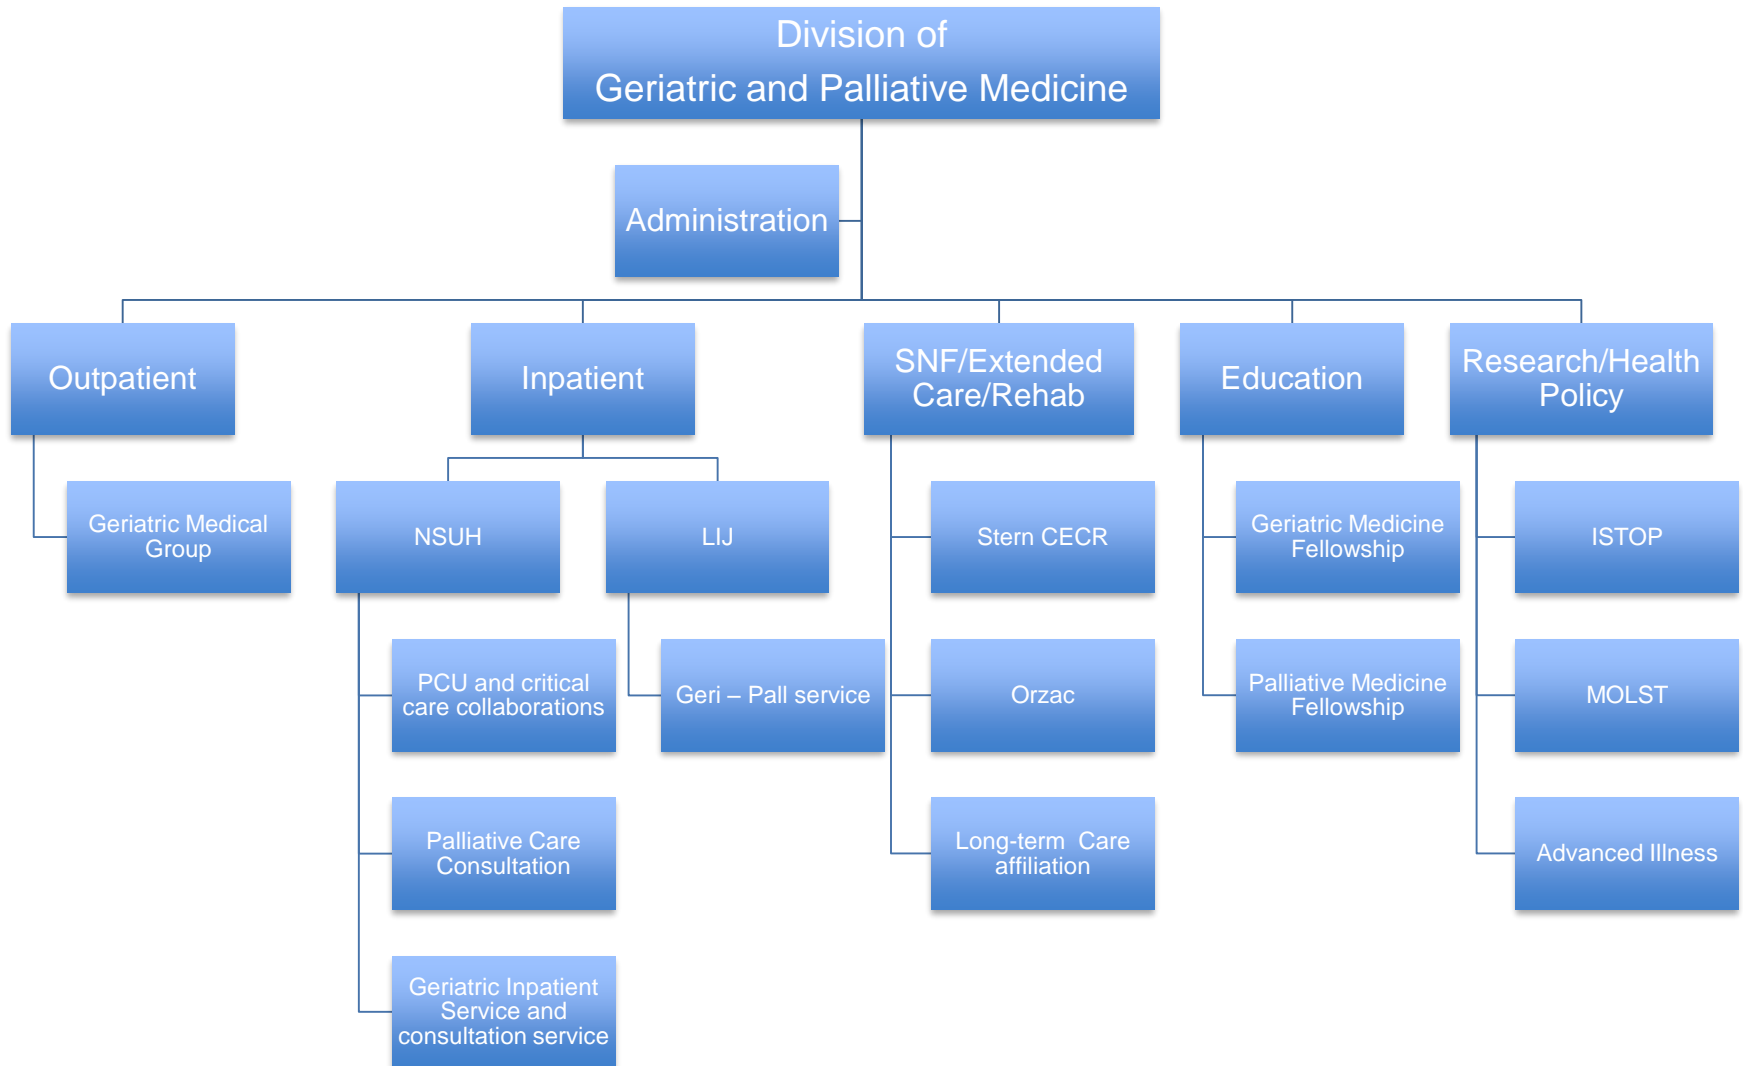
Division of
Geriatric and Palliative Medicine

Administration

Outpatient

Geriatric Medical Group

Inpatient

NSUH

PCU and critical care collaborations

Palliative Care Consultation

Geriatric Inpatient Service and consultation service

LIJ

Geri – Pall service

SNF/Extended Care/Rehab

Stern CECR

Orzac

Long-term Care affiliation

Education

Geriatric Medicine Fellowship

Palliative Medicine Fellowship

Research/Health Policy

ISTOP

MOLST

Advanced Illness